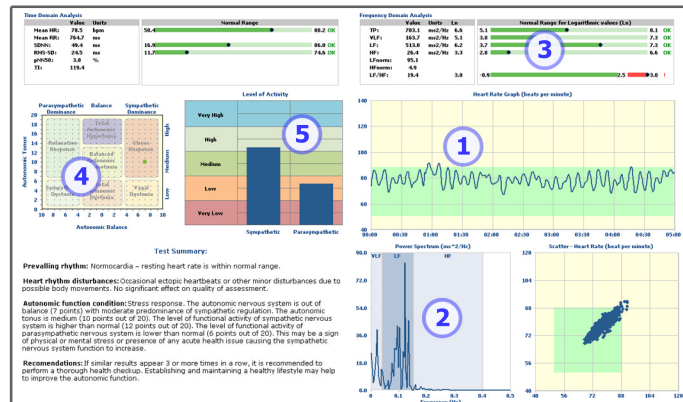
Time Domain Analysis

| | Value | Units |
|---|---|---|
| Mean HR: | 78.5 | bpm |
| Mean RR: | 764.7 | ms |
| SDNN: | 49.4 | ms |
| RMS-SD: | 24.5 | ms |
| pNN50: | 3.0 | % |
| TI: | 119.4 | |

Normal Range
50.4 88.2 OK
16.9 86.0 OK
11.7 74.6 OK

Frequency Domain Analysis

| | Value | Units | Ln |
|---|---|---|---|
| TP: | 783.1 | ms2/Hz | 6.6 |
| VLF: | 163.7 | ms2/Hz | 5.1 |
| LF: | 513.0 | ms2/Hz | 6.2 |
| HF: | 26.4 | ms2/Hz | 3.3 |
| LFnorm: | 95.1 | | |
| HFnorm: | 4.9 | | |
| LF/HF: | 19.4 | | 3.0 |

Normal Range for Logarithmic values (Ln)
5.1 8.1 OK
3.0 7.3 OK
3.7 7.3 OK
2.8 6.6 OK
-0.9 2.5 !

3

Parasympathetic Dominance Balance Sympathetic Dominance
Autonomic Tonus
Relaxation Response
Total Autonomic Hypertony
Stress Response
Balanced Autonomic Response
Sympathetic Dystonia
Total Autonomic Dystonia
Vagal Dystonia
4
10 8 6 4 2 0 2 4 6 8 10
Autonomic Balance

Level of Activity
Very High
High
Medium
Low
Very Low
5
Sympathetic Parasympathetic

Heart Rate Graph (beats per minute)
1
120 100 80 60 40
00:00 00:30 01:00 01:30 02:00 02:30 03:00 03:30 04:00 04:30 05:00

Test Summary:

Prevailing rhythm: Normocardia – resting heart rate is within normal range.

Heart rhythm disturbances: Occasional ectopic heartbeats or other minor disturbances due to possible body movements. No significant effect on quality of assessment.

Autonomic function condition: Stress response. The autonomic nervous system is out of balance (7 points) with moderate predominance of sympathetic regulation. The autonomic tonus is medium (10 points out of 20). The level of functional activity of sympathetic nervous system is higher than normal (12 points out of 20). The level of functional activity of parasympathetic nervous system is lower than normal (6 points out of 20). This may be a sign of physical or mental stress or presence of any acute health issue causing the sympathetic nervous system function to increase.

Recommendations: If similar results appear 3 or more times in a row, it is recommended to perform a thorough health checkup. Establishing and maintaining a healthy lifestyle may help to improve the autonomic function.

Power Spectrum (ms^2/Hz)
90.0
VLF LF HF
2
0.0
Frequency (Hz)

Scatter - Heart Rate (beat per minute)
120 96 72 48
48 72 96 120